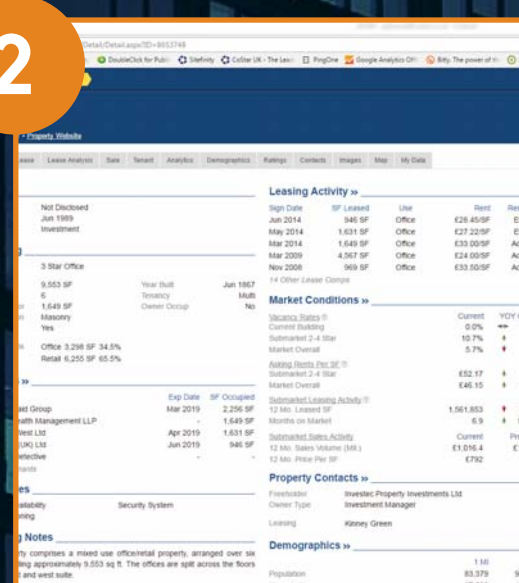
2

Detail/Detail.aspx?ID=8853748

DoubleClick for Publi  Sitefinity  CoStar UK - The Lea  PingOne  Google Analytics Off  Bitly. The power of

Property Website

Lease  Lease Analysis  Sale  Tenant  Analytics  Demographics  Ratings  Contacts  Images  Map  My Data

Not Disclosed
Jun 1989
Investment

3 Star Office

9,553 SF
6
1,649 SF
Masonry
Yes

Year Built  Jun 1867
Tenancy  Multi
Owner Occup  No

Office 3,298 SF 34.5%
Retail 6,255 SF 65.5%

| | Exp Date | SF Occupied |
|---|---|---|
| ad Group | Mar 2019 | 2,256 SF |
| ealth Management LLP | - | 1,649 SF |
| West Ltd | Apr 2019 | 1,631 SF |
| (UK) Ltd | Jun 2019 | 946 SF |
| etective | | |

ants

es
ailability  Security System
oning

Notes
rty comprises a mixed use office/retail property, arranged over six ling approximately 9,553 sq ft. The offices are split across the floors nt and west suite.

Leasing Activity »

| Sign Date | SF Leased | Use | Rent | Re |
|---|---|---|---|---|
| Jun 2014 | 946 SF | Office | £26.45/SF | E |
| May 2014 | 1,631 SF | Office | £27.22/SF | E |
| Mar 2014 | 1,649 SF | Office | £33.00/SF | Ac |
| Mar 2009 | 4,567 SF | Office | £24.00/SF | Ac |
| Nov 2008 | 969 SF | Office | £33.50/SF | Ac |

14 Other Lease Comps

Market Conditions »

| Vacancy Rates | Current | YOY |
|---|---|---|
| Current Building | 0.0% | |
| Submarket 2-4 Star | 10.7% | |
| Market Overall | 5.7% | |
| Asking Rents Per SF | | |
| Submarket 2-4 Star | £52.17 | |
| Market Overall | £46.15 | |
| Submarket Leasing Activity | | |
| 12 Mo. Leased SF | 1,561,853 | |
| Months on Market | 6.9 | |
| Submarket Sales Activity | Current | Pr |
| 12 Mo. Sales Volume (Mil.) | £1,016.4 | £ |
| 12 Mo. Price Per SF | £792 | |

Property Contacts »

Freeholder  Investec Property Investments Ltd
Owner Type  Investment Manager

Leasing  Kinney Green

Demographics »

1 Mi
Population  83,379  9